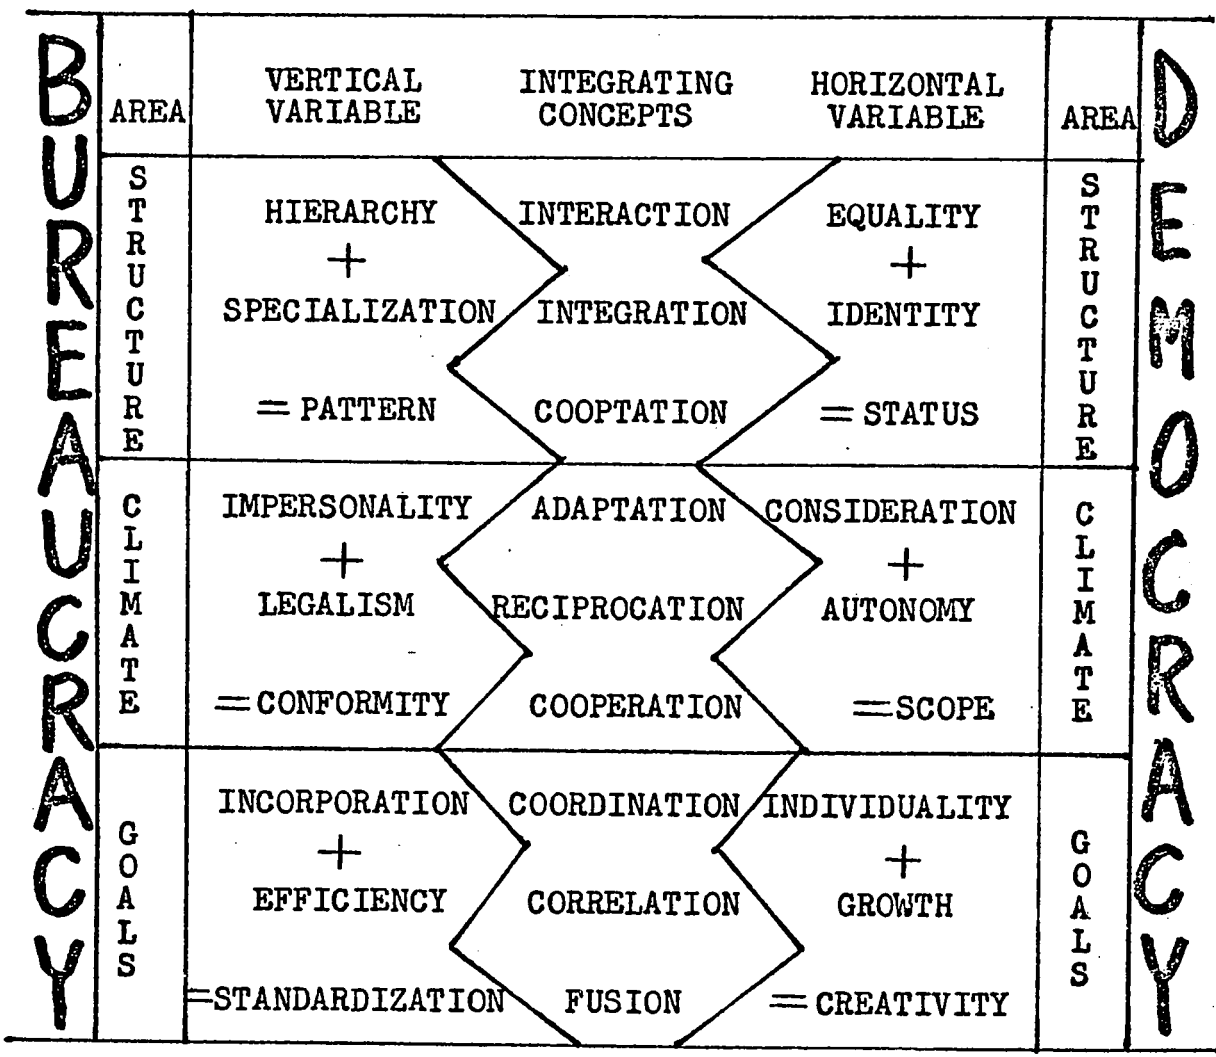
BUREAUCRACY

| AREA | VERTICAL VARIABLE | INTEGRATING CONCEPTS | HORIZONTAL VARIABLE | AREA |
|---|---|---|---|---|
| STRUCTURE | HIERARCHY + SPECIALIZATION = PATTERN | INTERACTION INTEGRATION COOPTATION | EQUALITY + IDENTITY = STATUS | STRUCTURE |
| CLIMATE | IMPERSONALITY + LEGALISM = CONFORMITY | ADAPTATION RECIPROCATION COOPERATION | CONSIDERATION + AUTONOMY = SCOPE | CLIMATE |
| GOALS | INCORPORATION + EFFICIENCY = STANDARDIZATION | COORDINATION CORRELATION FUSION | INDIVIDUALITY + GROWTH = CREATIVITY | GOALS |

DEMOCRACY